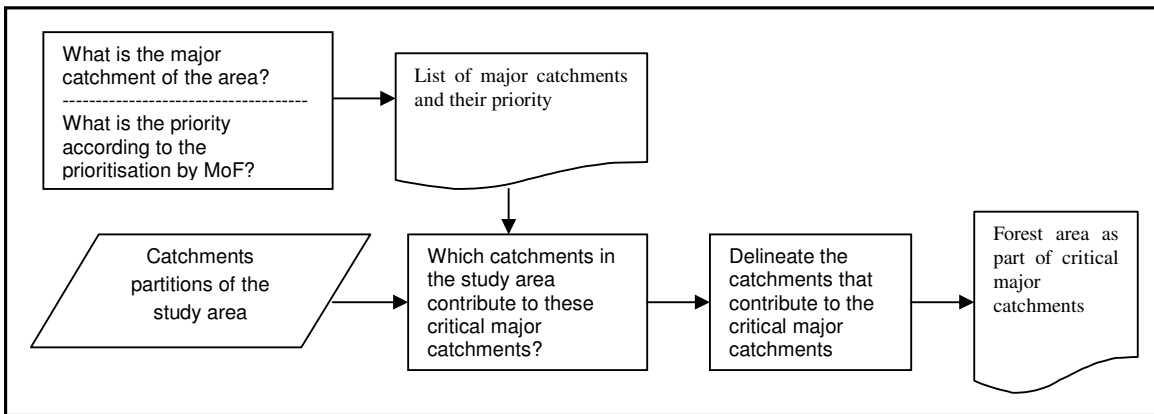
What is the major catchment of the area?

What is the priority according to the prioritisation by MoF?

List of major catchments and their priority

Catchments partitions of the study area

Which catchments in the study area contribute to these critical major catchments?

Delineate the catchments that contribute to the critical major catchments

Forest area as part of critical major catchments